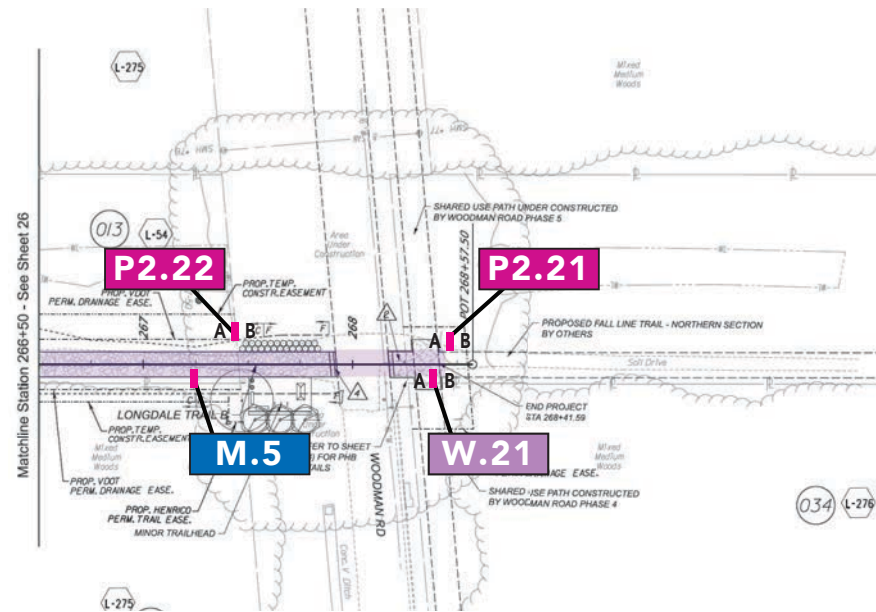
L-275

Mixed Medium Woods

SHARED USE PATH UNDER CONSTRUCTED BY WOODMAN ROAD PHASE 5

013

L-54

Area Under Construction

P2.22

P2.21

PROP. VDOT PERM. DRAINAGE EASE.

PROP. TEMP. CONSTR. EASEMENT

POT 268+57.50

267

268

A B

A B

PROPOSED FALL LINE TRAIL - NORTHERN SECTION BY OTHERS

A B

4

LONGDALE TRAIL B

END PROJECT STA 268+41.59

PROP. TEMP. CONSTR. EASEMENT

M.5

W.21

Matchline Station 266+50 - See Sheet 26

Mixed Medium Woods

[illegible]ER TO SHEET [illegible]) FOR PHB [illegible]AILS

WOODMAN RD

Mixed Medium Woods

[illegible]GE EASE.

PROP. VDOT PERM. DRAINAGE EASE.

PROP. HENRICO PERM. TRAIL EASE.

MINOR TRAILHEAD

SHARED-USE PATH CONSTRUCTED BY WOODMAN ROAD PHASE 4

034

L-276

L-275